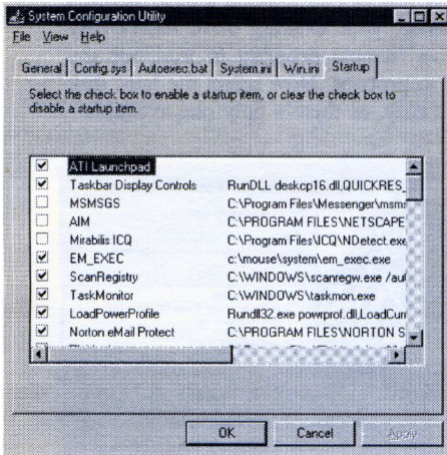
System Configuration Utility

File View Help

General | Config.sys | Autoexec.bat | System.ini | Win.ini | Startup

Select the check box to enable a startup item, or clear the check box to disable a startup item.

| | | |
|---|---|---|
| ☑ | ATI Launchpad | |
| ☑ | Taskbar Display Controls | RunDLL deskcp16.dll,QUICKRES_ |
| ☐ | MSMSGS | C:\Program Files\Messenger\msm |
| ☐ | AIM | C:\PROGRAM FILES\NETSCAPE |
| ☐ | Mirabilis ICQ | C:\Program Files\ICQ\NDetect.exe |
| ☑ | EM_EXEC | c:\mouse\system\em_exec.exe |
| ☑ | ScanRegistry | C:\WINDOWS\scanregw.exe /aut |
| ☑ | TaskMonitor | C:\WINDOWS\taskmon.exe |
| ☑ | LoadPowerProfile | Rundll32.exe powrprof.dll,LoadCurr |
| ☑ | Norton eMail Protect | C:\PROGRAM FILES\NORTON S |

OK | Cancel | Apply